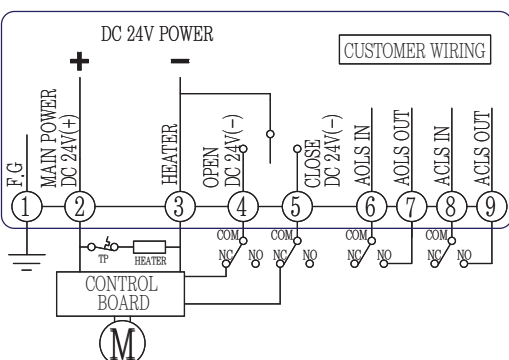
DC 24V POWER

CUSTOMER WIRING

+ −

F.G.
MAIN POWER DC 24V(+)
HEATER
OPEN DC 24V(−)
CLOSE DC 24V(−)
AOLS IN
AOLS OUT
ACLS IN
ACLS OUT

1 2 3 4 5 6 7 8 9

TP HEATER

COM NC NO
COM NC NO
COM NC NO
COM NC NO

CONTROL BOARD

M